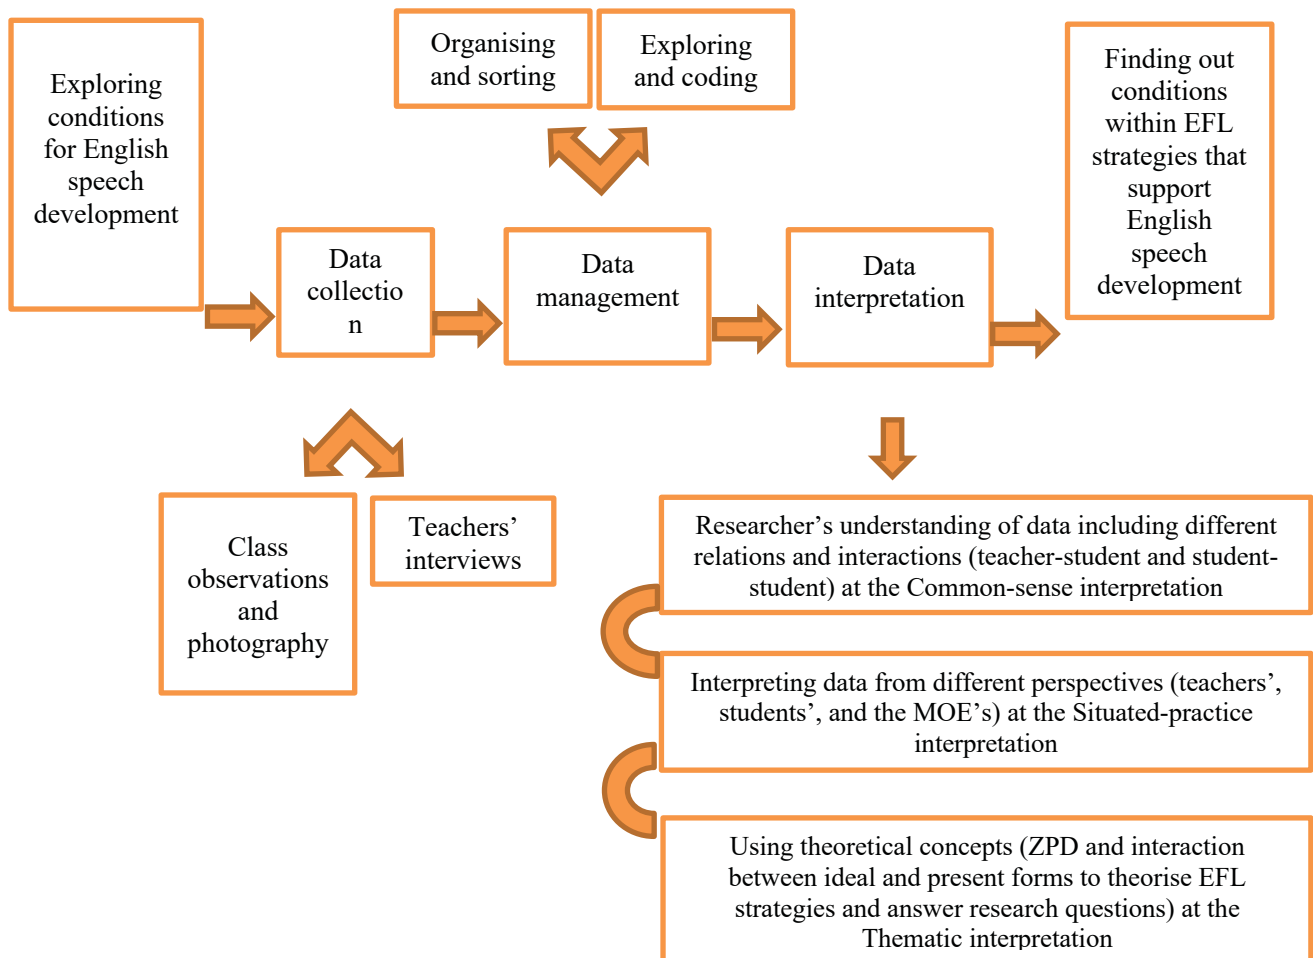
Exploring conditions for English speech development

Organising and sorting

Exploring and coding

Finding out conditions within EFL strategies that support English speech development

Data collectio n

Data management

Data interpretation

Class observations and photography

Teachers' interviews

Researcher's understanding of data including different relations and interactions (teacher-student and student-student) at the Common-sense interpretation

Interpreting data from different perspectives (teachers', students', and the MOE's) at the Situated-practice interpretation

Using theoretical concepts (ZPD and interaction between ideal and present forms to theorise EFL strategies and answer research questions) at the Thematic interpretation